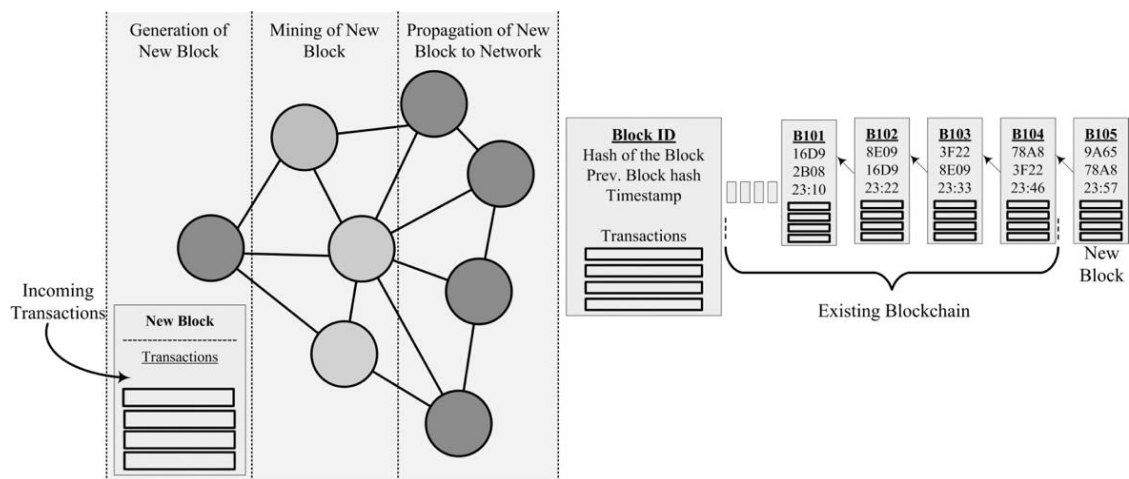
Generation of New Block

Mining of New Block

Propagation of New Block to Network

Incoming Transactions

New Block

Transactions

Block ID
Hash of the Block
Prev. Block hash
Timestamp

Transactions

B101
16D9
2B08
23:10

B102
8E09
16D9
23:22

B103
3F22
8E09
23:33

B104
78A8
3F22
23:46

B105
9A65
78A8
23:57

New Block

Existing Blockchain